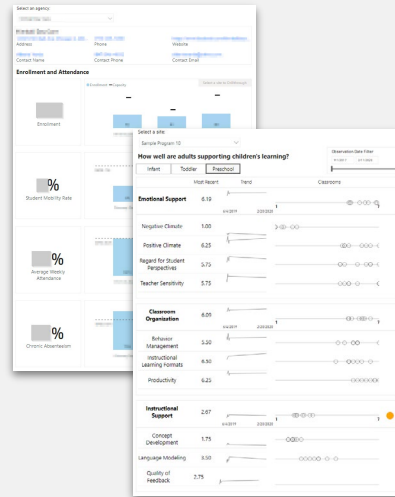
Select an agency

Address

Phone

Website

Contact Name

Contact Phone

Contact Email

Enrollment and Attendance

Enrollment

%

Student Mobility Rate

%

Average Weekly Attendance

%

Chronic Absenteeism

Select a site:

Sample Program 10

How well are adults supporting children's learning?

Observation Date Filter

Infant

Toddler

Preschool

Most Recent

Trend

Classrooms

Emotional Support

6.19

6/4/2019

2/20/2020

1

7

Negative Climate

1.00

Positive Climate

6.25

Regard for Student Perspectives

5.75

Teacher Sensitivity

5.75

Classroom Organization

6.05

6/4/2019

2/20/2020

Behavior Management

5.50

Instructional Learning Formats

5.50

Productivity

6.25

Instructional Support

2.67

6/4/2019

2/20/2020

1

7

Concept Development

1.75

Language Modeling

3.50

Quality of Feedback

2.75